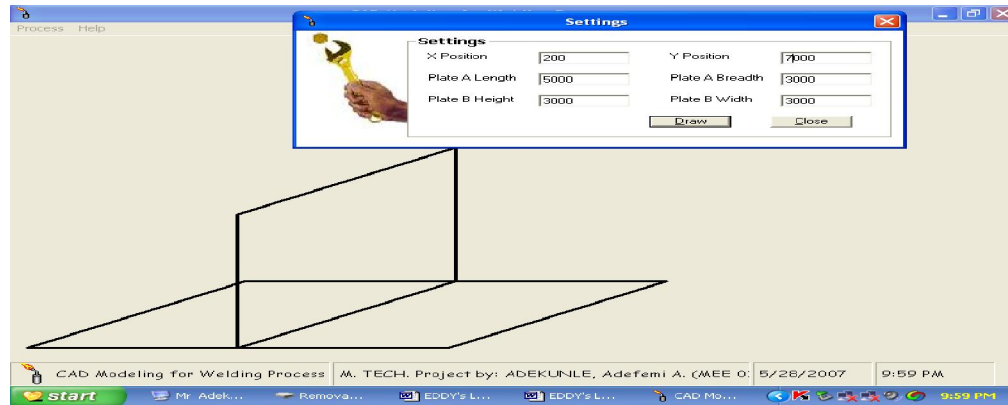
Process Help

Settings

Settings

X Position 200

Y Position 7000

Plate A Length 5000

Plate A Breadth 3000

Plate B Height 3000

Plate B Width 3000

Draw

Close

CAD Modeling for Welding Process | M. TECH. Project by: ADEKUNLE, Adefemi A. (MEE 0: | 5/28/2007 | 9:59 PM

start

Mr Adek...

Remova...

EDDY's L...

EDDY's L...

CAD Mo...

9:59 PM